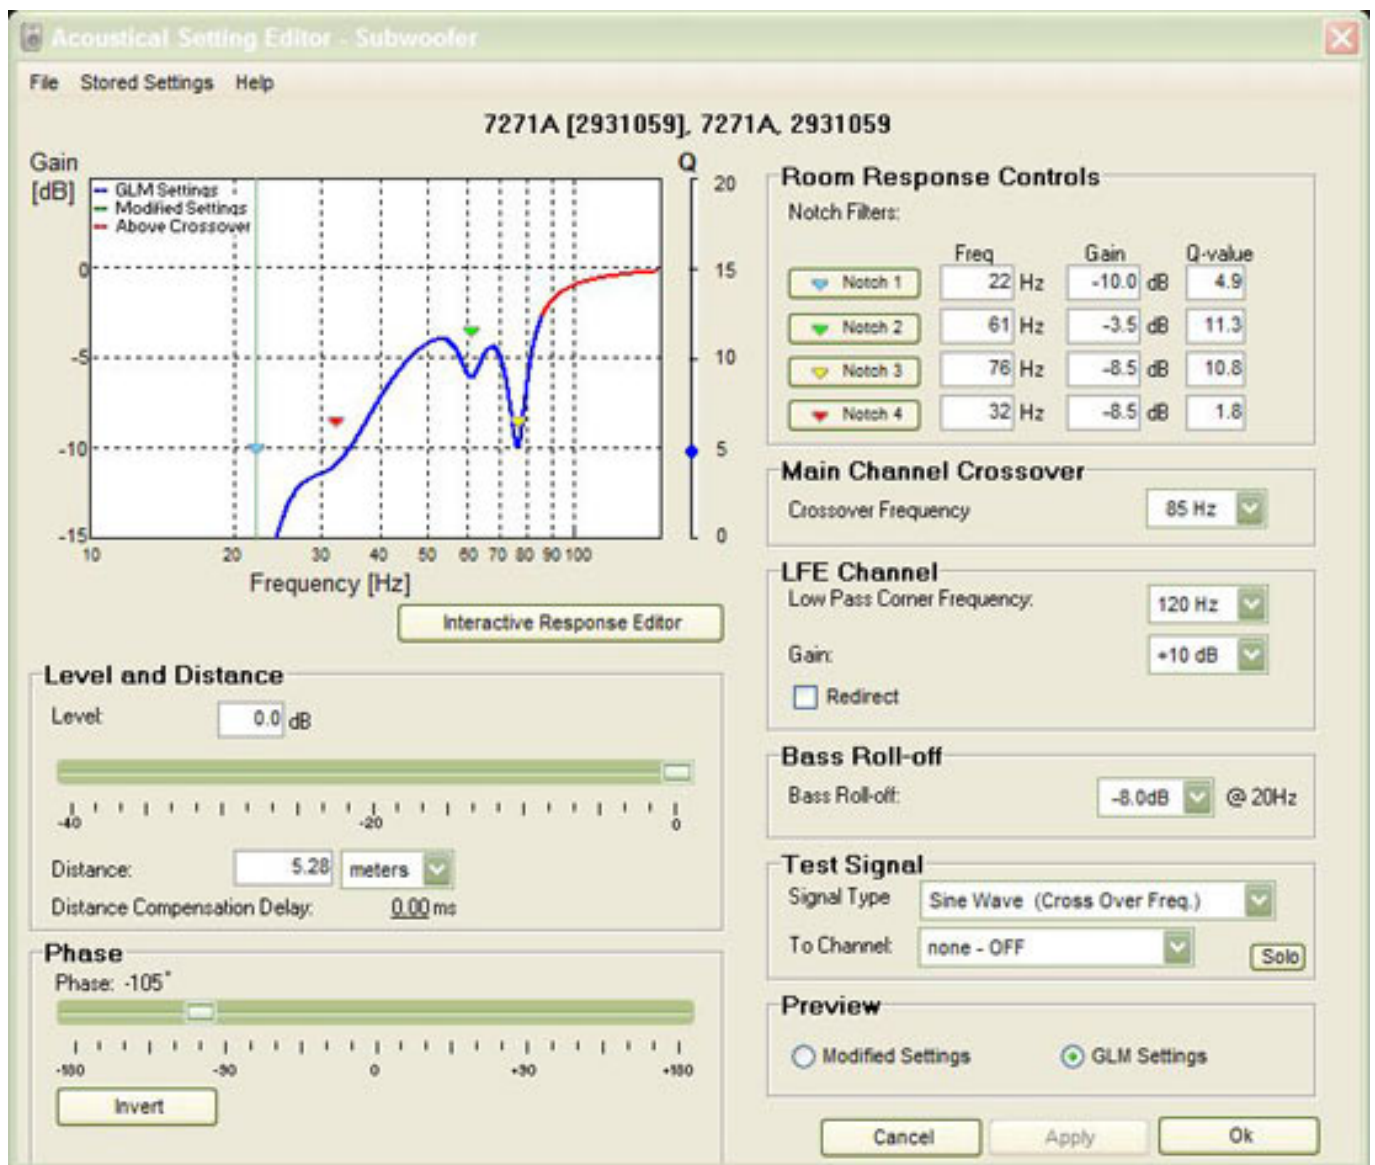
Acoustical Setting Editor - Subwoofer

File Stored Settings Help

7271A [2931059], 7271A, 2931059

Gain [dB]

GLM Settings
Modified Settings
Above Crossover

0
-5
-10
-15

10 20 30 40 50 60 70 80 90 100

Frequency [Hz]

Q
20
15
10
5
0

Interactive Response Editor

Room Response Controls

Notch Filters:

| | Freq | | Gain | | Q-value |
|---|---|---|---|---|---|
| Notch 1 | 22 | Hz | -10.0 | dB | 4.9 |
| Notch 2 | 61 | Hz | -3.5 | dB | 11.3 |
| Notch 3 | 76 | Hz | -8.5 | dB | 10.8 |
| Notch 4 | 32 | Hz | -8.5 | dB | 1.8 |

Main Channel Crossover

Crossover Frequency 85 Hz

LFE Channel

Low Pass Corner Frequency: 120 Hz

Gain: +10 dB

Redirect

Bass Roll-off

Bass Roll-off: -8.0dB @ 20Hz

Test Signal

Signal Type Sine Wave (Cross Over Freq.)

To Channel: none - OFF Solo

Preview

Modified Settings GLM Settings

Level and Distance

Level: 0.0 dB

-40 -20 0

Distance: 5.28 meters

Distance Compensation Delay: 0.00 ms

Phase

Phase: -105°

-180 -90 0 +90 +180

Invert

Cancel Apply Ok